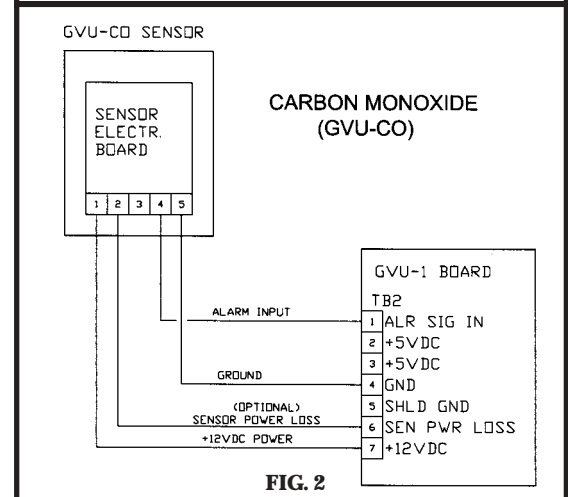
GVU-CO SENSOR

SENSOR ELECTR. BOARD

1 2 3 4 5

CARBON MONOXIDE (GVU-CO)

GVU-1 BOARD

TB2

ALARM INPUT

1 ALR SIG IN
2 +5VDC
3 +5VDC

GROUND

4 GND
5 SHLD GND

(OPTIONAL) SENSOR POWER LOSS

6 SEN PWR LOSS

+12VDC POWER

7 +12VDC

FIG. 2